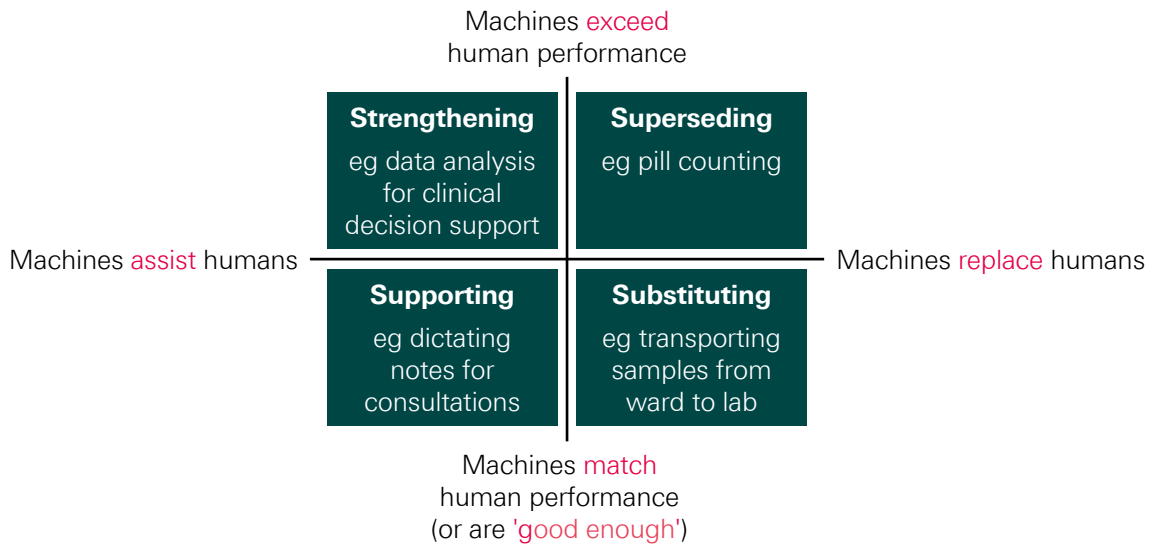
Machines exceed human performance

Strengthening
eg data analysis for clinical decision support

Superseding
eg pill counting

Machines assist humans

Machines replace humans

Supporting
eg dictating notes for consultations

Substituting
eg transporting samples from ward to lab

Machines match human performance (or are 'good enough')